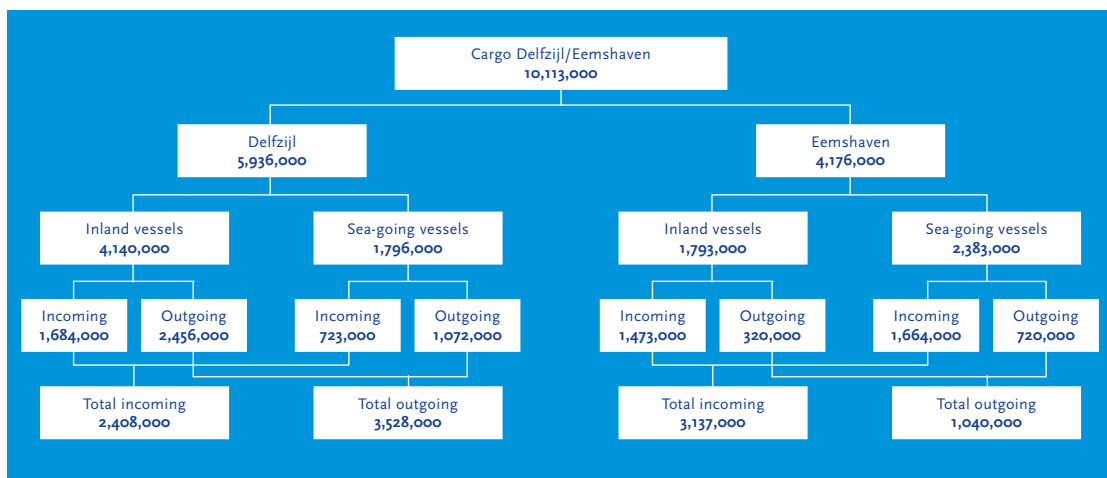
Cargo Delfzijl/Eemshaven
10,113,000

Delfzijl
5,936,000

Eemshaven
4,176,000

Inland vessels
4,140,000

Sea-going vessels
1,796,000

Inland vessels
1,793,000

Sea-going vessels
2,383,000

Incoming
1,684,000

Outgoing
2,456,000

Incoming
723,000

Outgoing
1,072,000

Incoming
1,473,000

Outgoing
320,000

Incoming
1,664,000

Outgoing
720,000

Total incoming
2,408,000

Total outgoing
3,528,000

Total incoming
3,137,000

Total outgoing
1,040,000